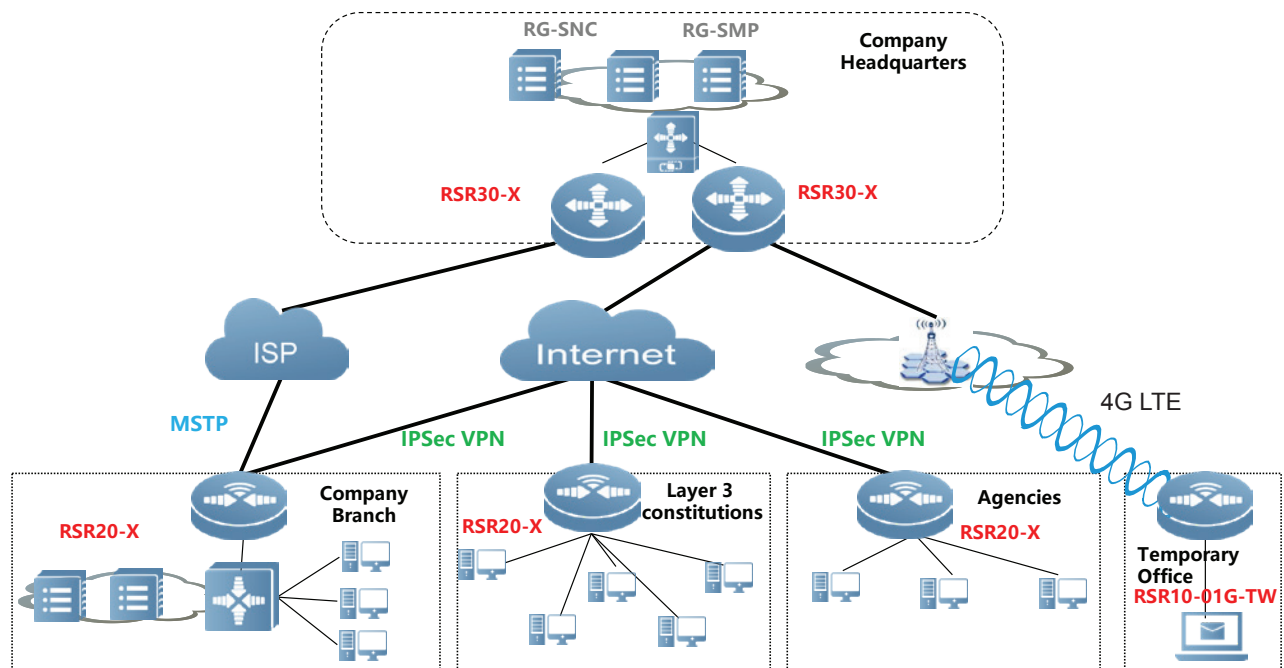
RG-SNC
RG-SMP
Company Headquarters
RSR30-X
RSR30-X
ISP
Internet
4G LTE
MSTP
IPSec VPN
IPSec VPN
IPSec VPN
Company Branch
RSR20-X
Layer 3 constitutions
RSR20-X
Agencies
RSR20-X
Temporary Office
RSR10-01G-TW